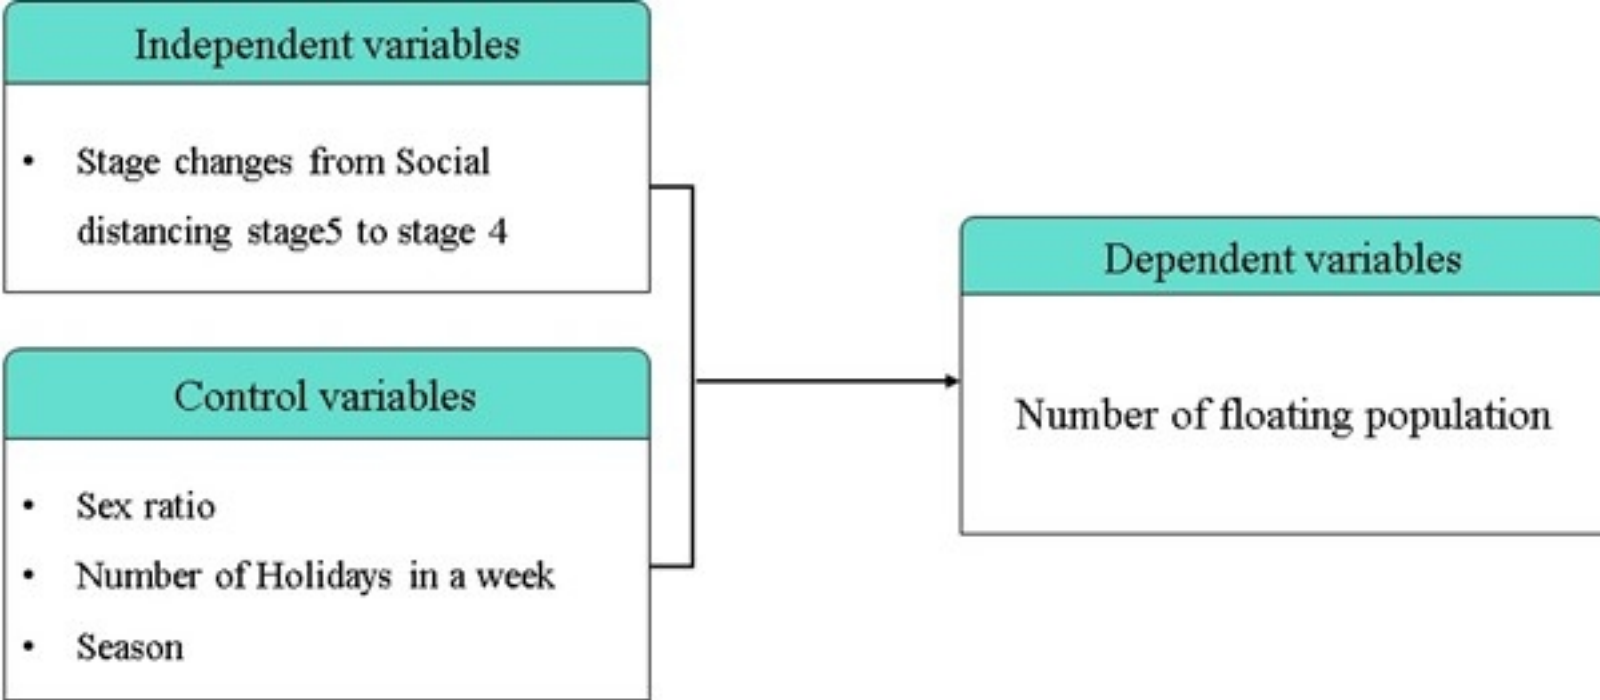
Independent variables

• Stage changes from Social distancing stage5 to stage 4

Control variables

• Sex ratio
• Number of Holidays in a week
• Season

Dependent variables

Number of floating population